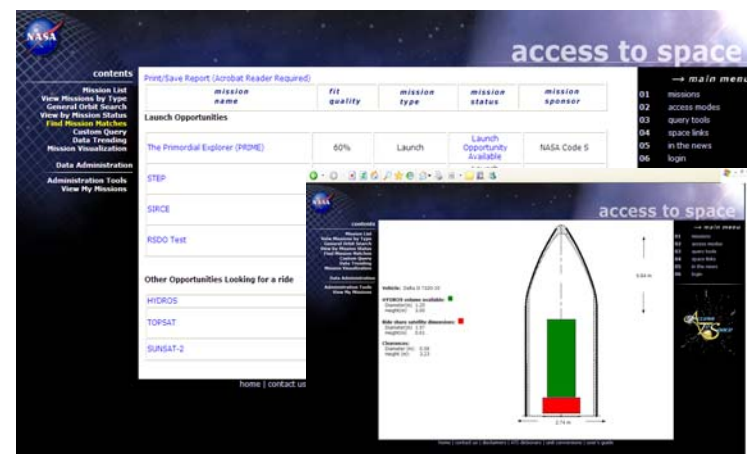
NASA

access to space

contents

Mission List
View Missions by Type
General Orbit Search
View by Mission Status
Find Mission Matches
Custom Query
Data Trending
Mission Visualization

Data Administration

Administration Tools
View My Missions

→ main menu

01 missions
02 access modes
03 query tools
04 space links
05 in the news
06 login

Print/Save Report (Acrobat Reader Required)

| mission name | fit quality | mission type | mission status | mission sponsor |
|---|---|---|---|---|
| Launch Opportunities | | | | |
| The Primordial Explorer (PRIME) | 60% | Launch | Launch Opportunity Available | NASA Code S |
| STEP | | | | |
| SIRCE | | | | |
| RSDO Test | | | | |

Other Opportunities Looking for a ride

HYDROS

TOPSAT

SUNSAT-2

home | contact us

NASA

access to space

contents

Mission List
View Missions by Type
General Orbit Search
View by Mission Status
Find Mission Matches
Custom Query
Data Trending
Mission Visualization

Data Administration

Administration Tools
View My Missions

→ main menu

01 missions
02 access modes
03 query tools
04 space links
05 in the news
06 login

Vehicle: Delta II 7320-10

HYDROS volume available:
Diameter(m): 1.20
Height(m): 3.00

Ride share satellite dimensions:
Diameter(m): 1.07
Height(m): 0.61

Clearances:
Diameter (m): 0.06
Height (m): 0.23

5.84 m

2.74 m

home | contact us | disclaimers | ATS dictionary | unit conversions | user's guide